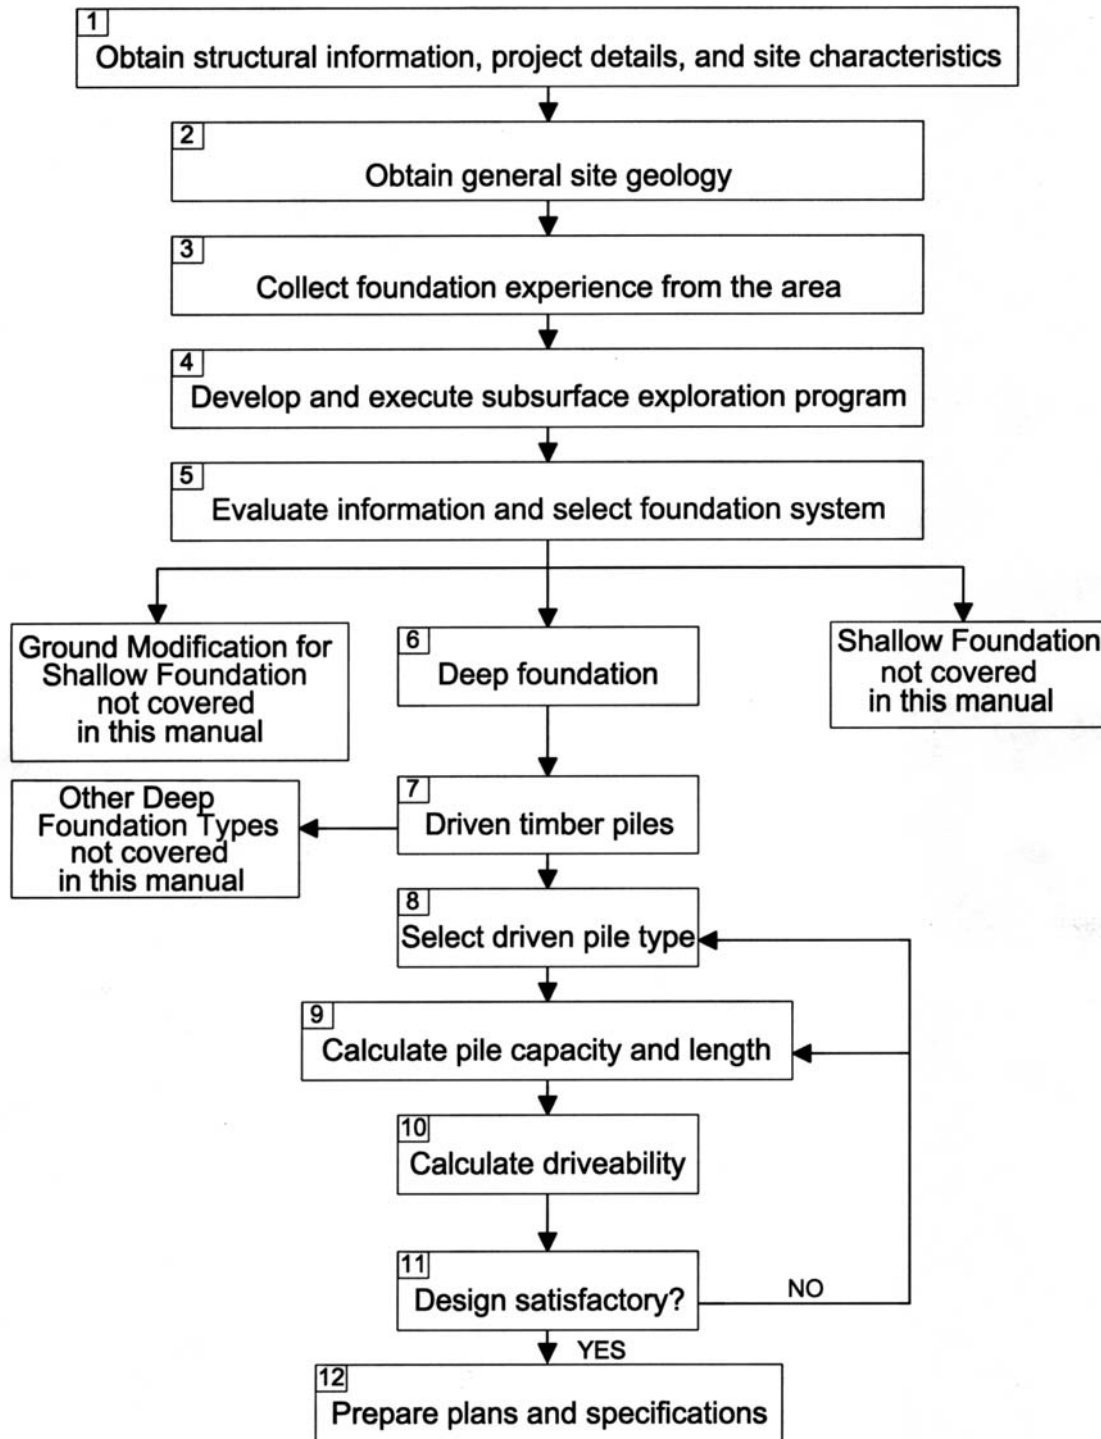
1
Obtain structural information, project details, and site characteristics

2
Obtain general site geology

3
Collect foundation experience from the area

4
Develop and execute subsurface exploration program

5
Evaluate information and select foundation system

Ground Modification for Shallow Foundation not covered in this manual

6
Deep foundation

Shallow Foundation not covered in this manual

Other Deep Foundation Types not covered in this manual

7
Driven timber piles

8
Select driven pile type

9
Calculate pile capacity and length

10
Calculate driveability

11
Design satisfactory?

NO

YES

12
Prepare plans and specifications